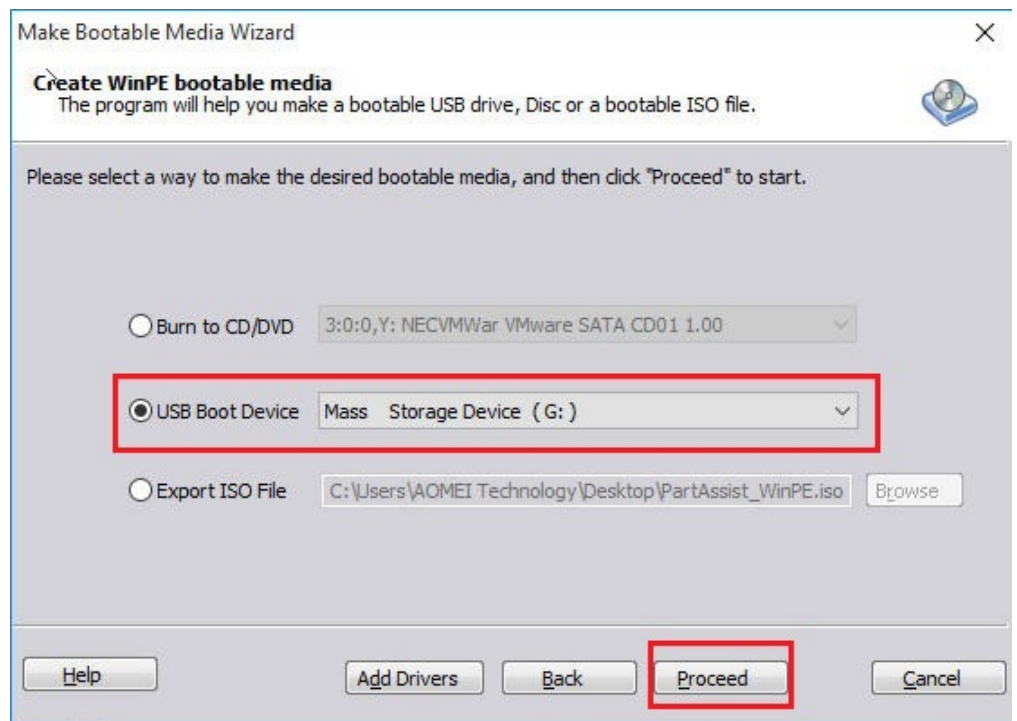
Make Bootable Media Wizard

×

Create WinPE bootable media
The program will help you make a bootable USB drive, Disc or a bootable ISO file.

Please select a way to make the desired bootable media, and then click "Proceed" to start.

Burn to CD/DVD 3:0:0,Y: NECVMWar VMware SATA CD01 1.00

USB Boot Device Mass Storage Device (G:)

Export ISO File C:\Users\AOMEI Technology\Desktop\PartAssist_WinPE.iso Browse

Help Add Drivers Back Proceed Cancel